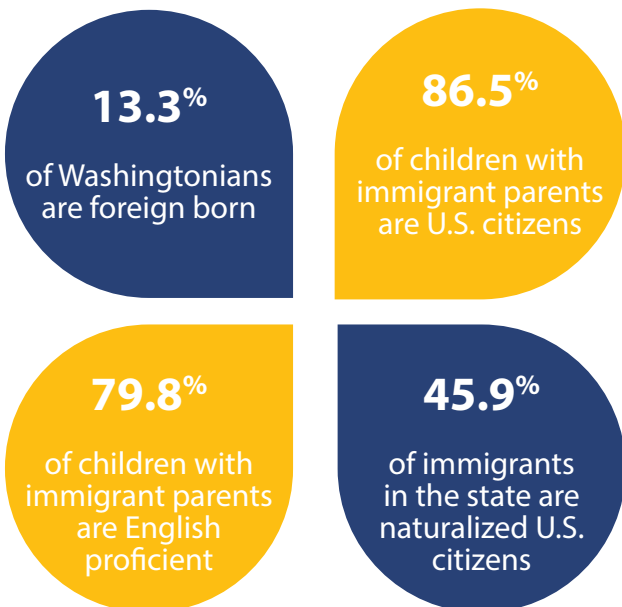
13.3%

of Washingtonians are foreign born

86.5%

of children with immigrant parents are U.S. citizens

79.8%

of children with immigrant parents are English proficient

45.9%

of immigrants in the state are naturalized U.S. citizens